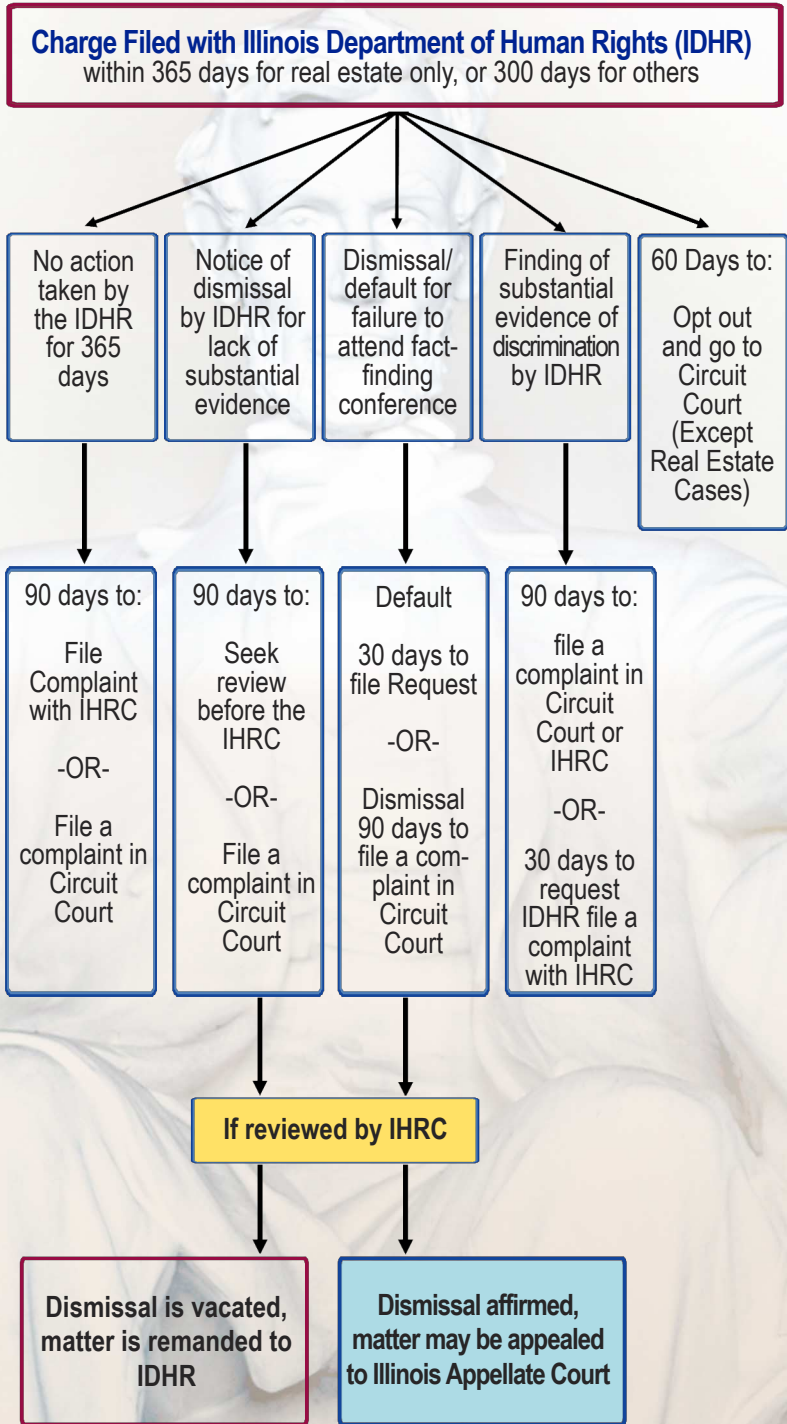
Charge Filed with Illinois Department of Human Rights (IDHR)
within 365 days for real estate only, or 300 days for others

No action taken by the IDHR for 365 days

Notice of dismissal by IDHR for lack of substantial evidence

Dismissal/ default for failure to attend fact-finding conference

Finding of substantial evidence of discrimination by IDHR

60 Days to:

Opt out and go to Circuit Court (Except Real Estate Cases)

90 days to:

File Complaint with IHRC

-OR-

File a complaint in Circuit Court

90 days to:

Seek review before the IHRC

-OR-

File a complaint in Circuit Court

Default

30 days to file Request

-OR-

Dismissal 90 days to file a complaint in Circuit Court

90 days to:

file a complaint in Circuit Court or IHRC

-OR-

30 days to request IDHR file a complaint with IHRC

If reviewed by IHRC

Dismissal is vacated, matter is remanded to IDHR

Dismissal affirmed, matter may be appealed to Illinois Appellate Court